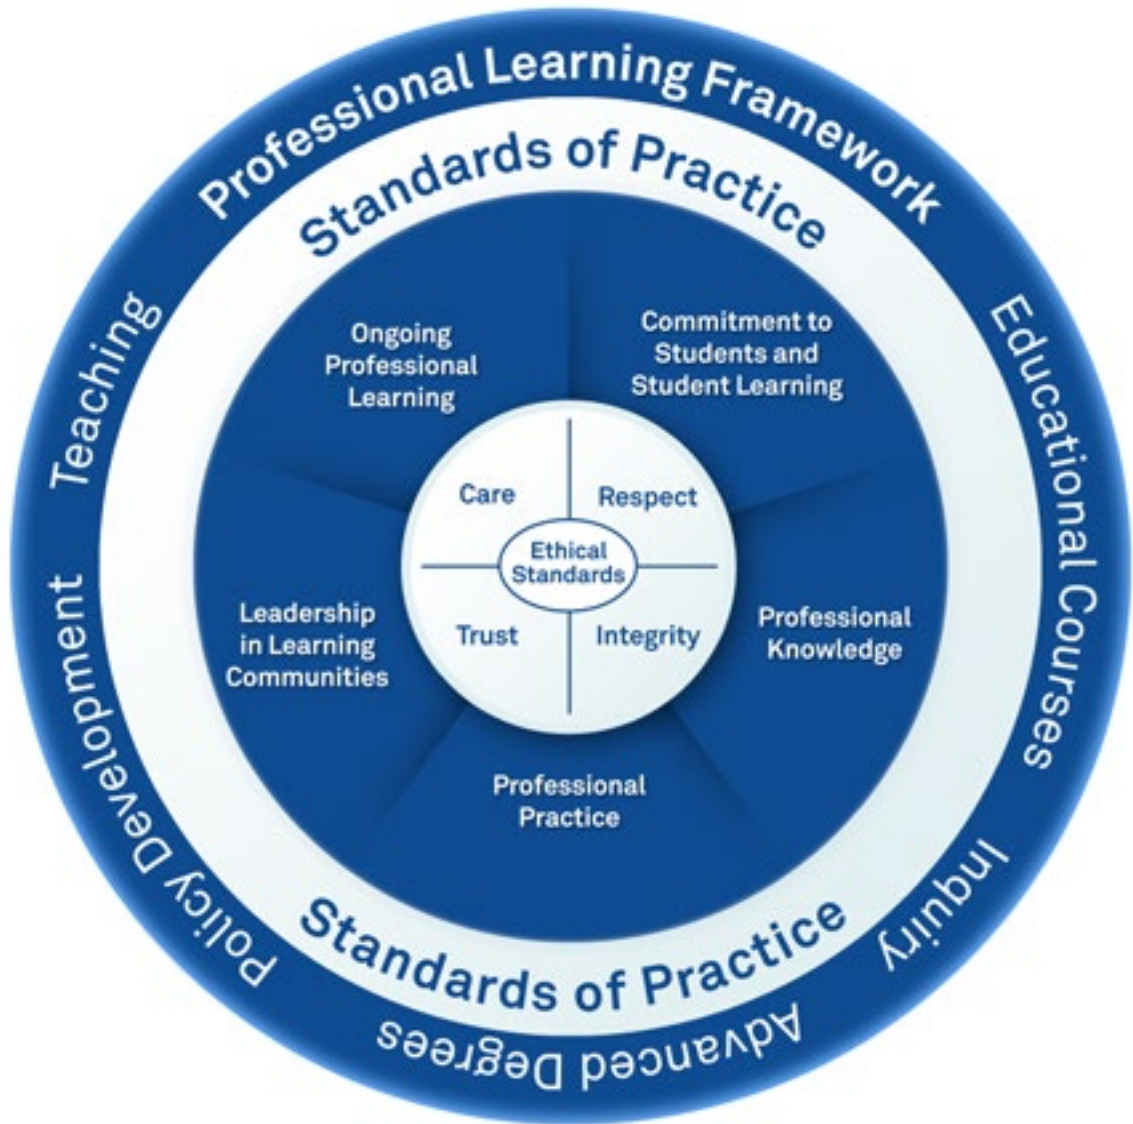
Professional Learning Framework

Standards of Practice

Teaching

Educational Courses

Ongoing Professional Learning

Commitment to Students and Student Learning

Care

Respect

Ethical Standards

Trust

Integrity

Leadership in Learning Communities

Professional Knowledge

Professional Practice

Policy Development

Inquiry

Standards of Practice

Advanced Degrees